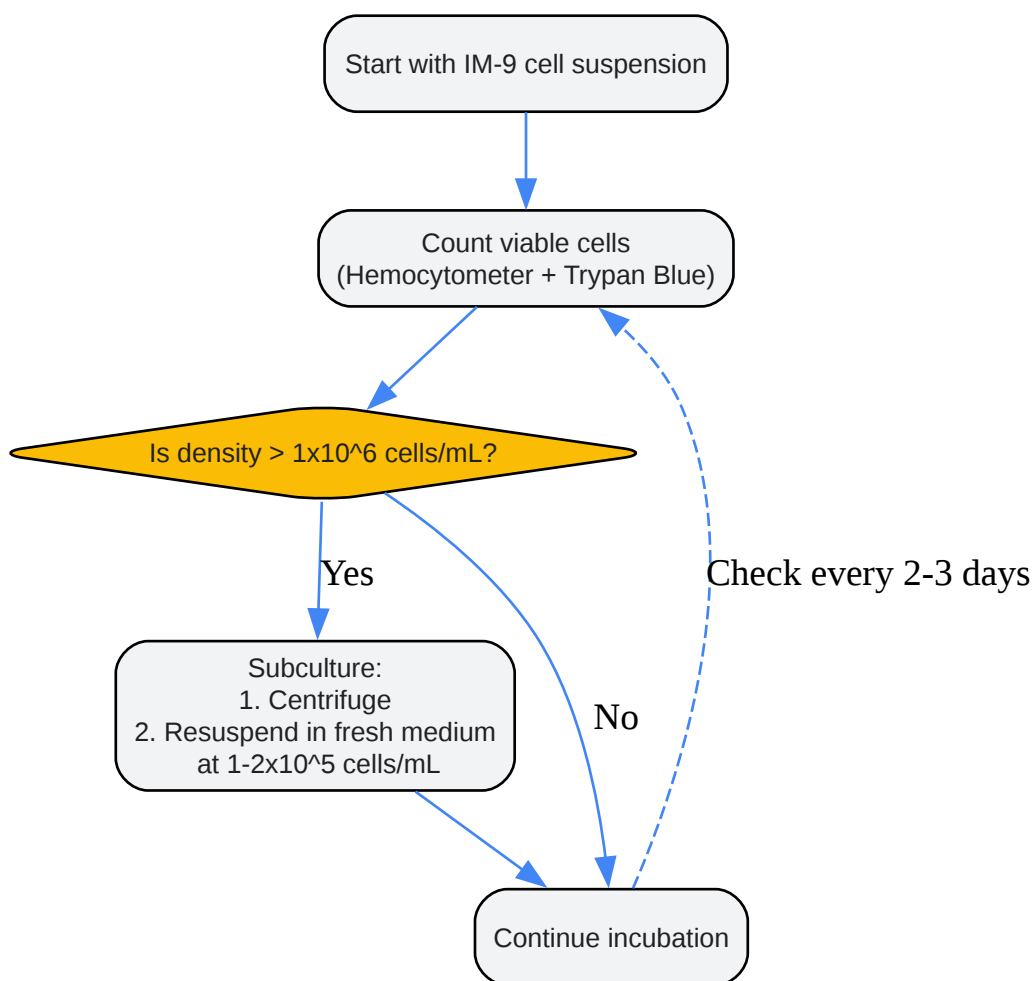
Start with IM-9 cell suspension

Count viable cells
(Hemocytometer + Trypan Blue)

Is density > 1x10^6 cells/mL?

Yes

No

Check every 2-3 days

Subculture:
1. Centrifuge
2. Resuspend in fresh medium at 1-2x10^5 cells/mL

Continue incubation